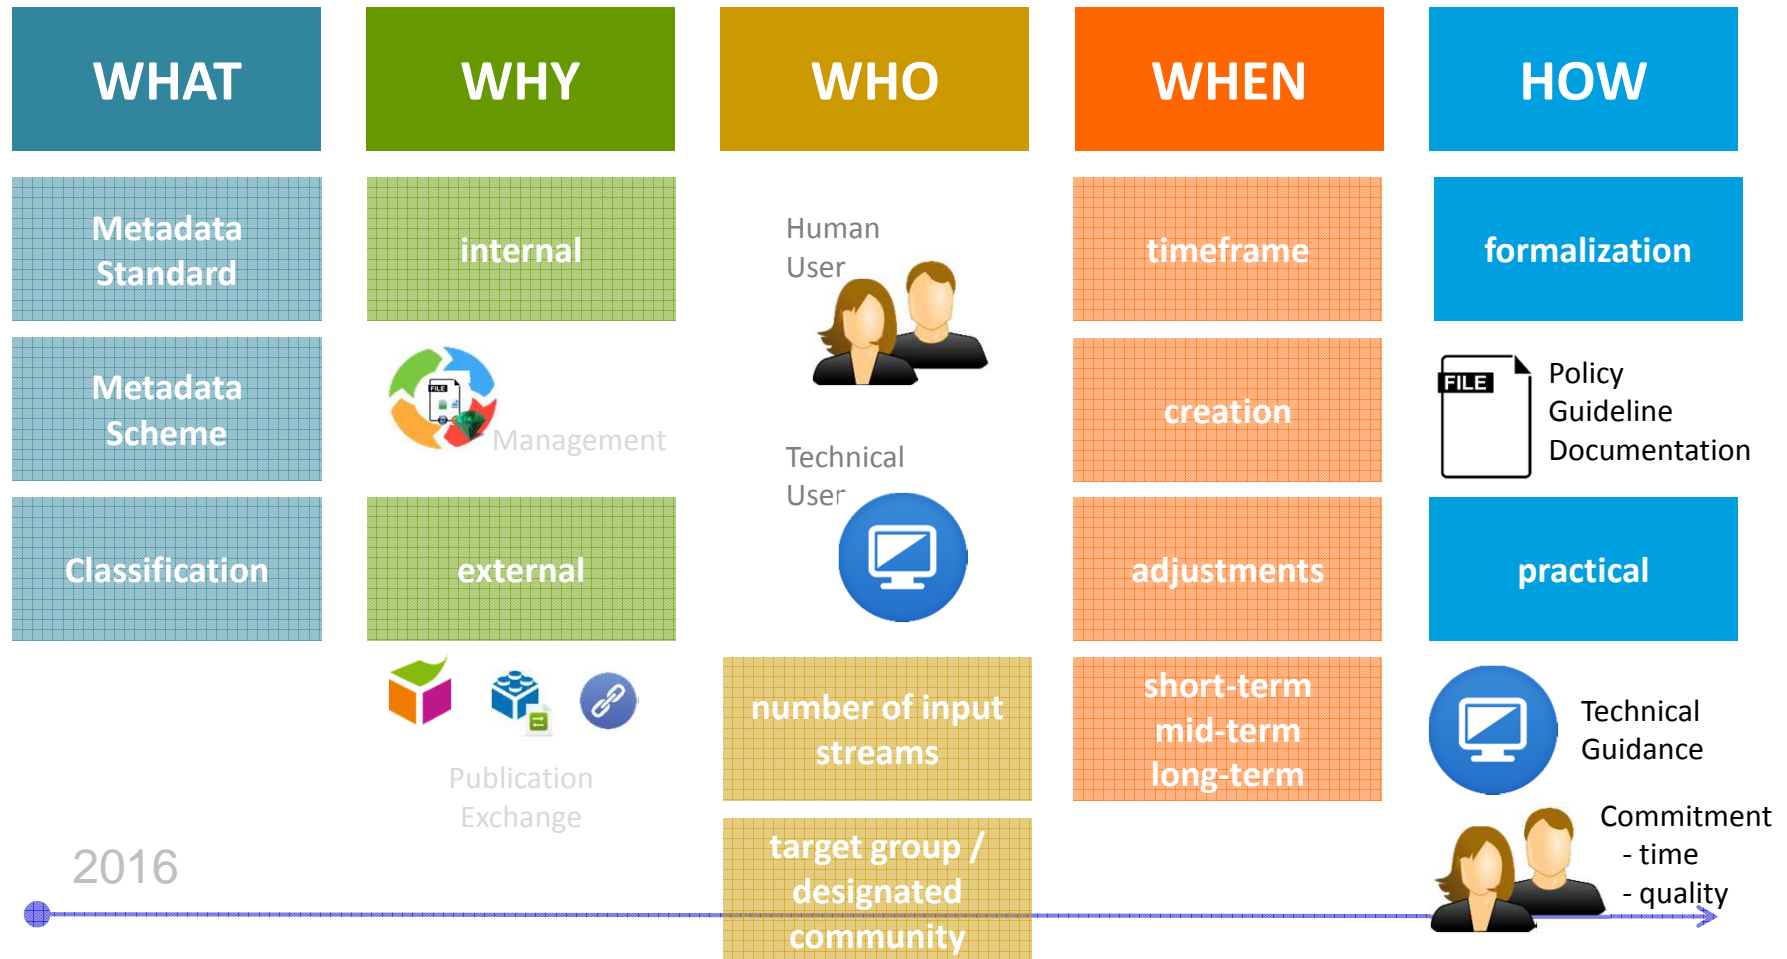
WHAT

Metadata Standard

Metadata Scheme

Classification

WHY

internal

Management

external

Publication Exchange

WHO

Human User

Technical User

number of input streams

target group / designated community

WHEN

timeframe

creation

adjustments

short-term mid-term long-term

HOW

formalization

FILE

Policy Guideline Documentation

practical

Technical Guidance

Commitment
- time
- quality

2016